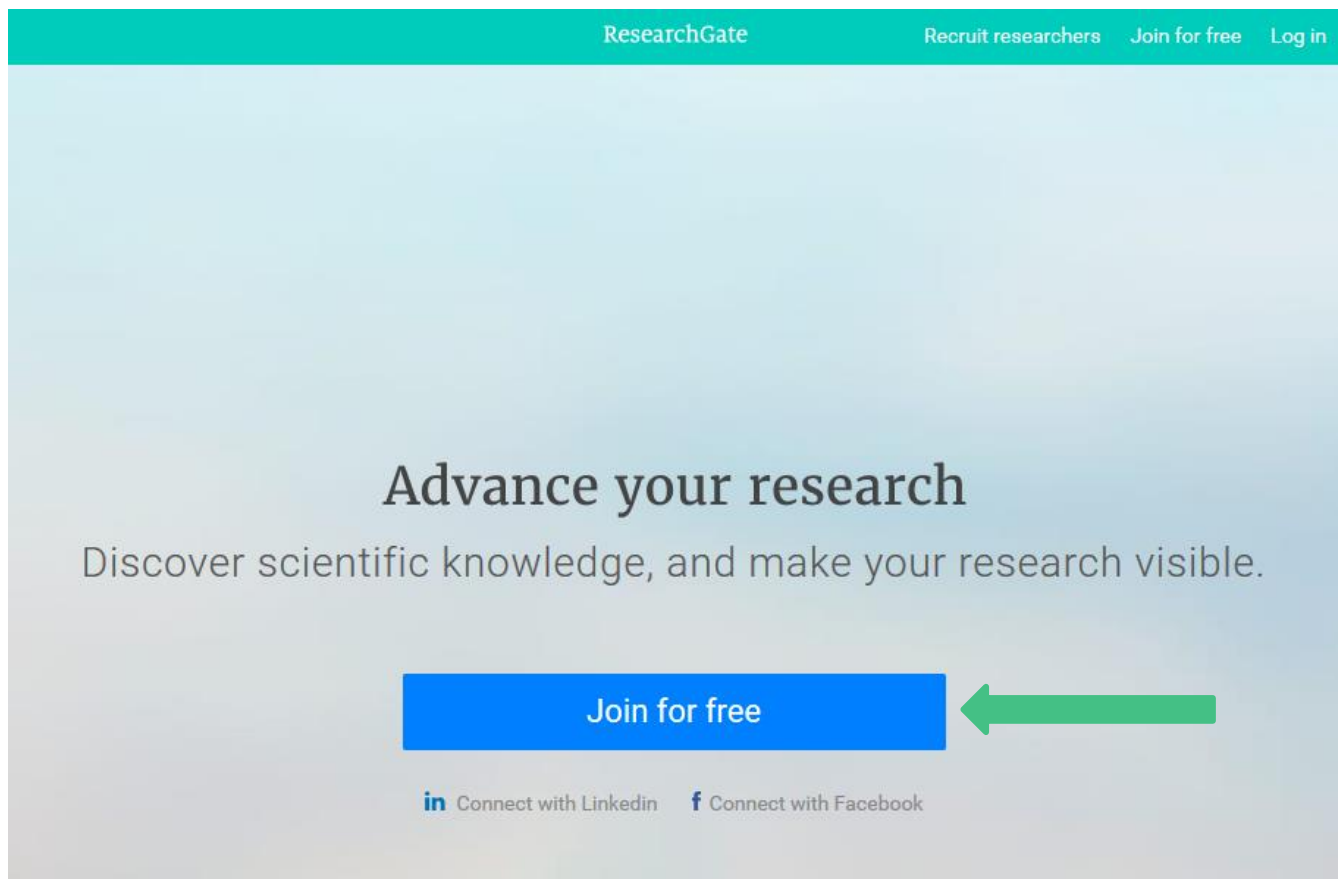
ResearchGate

Recruit researchers Join for free Log in

Advance your research

Discover scientific knowledge, and make your research visible.

Join for free

in Connect with Linkedin f Connect with Facebook